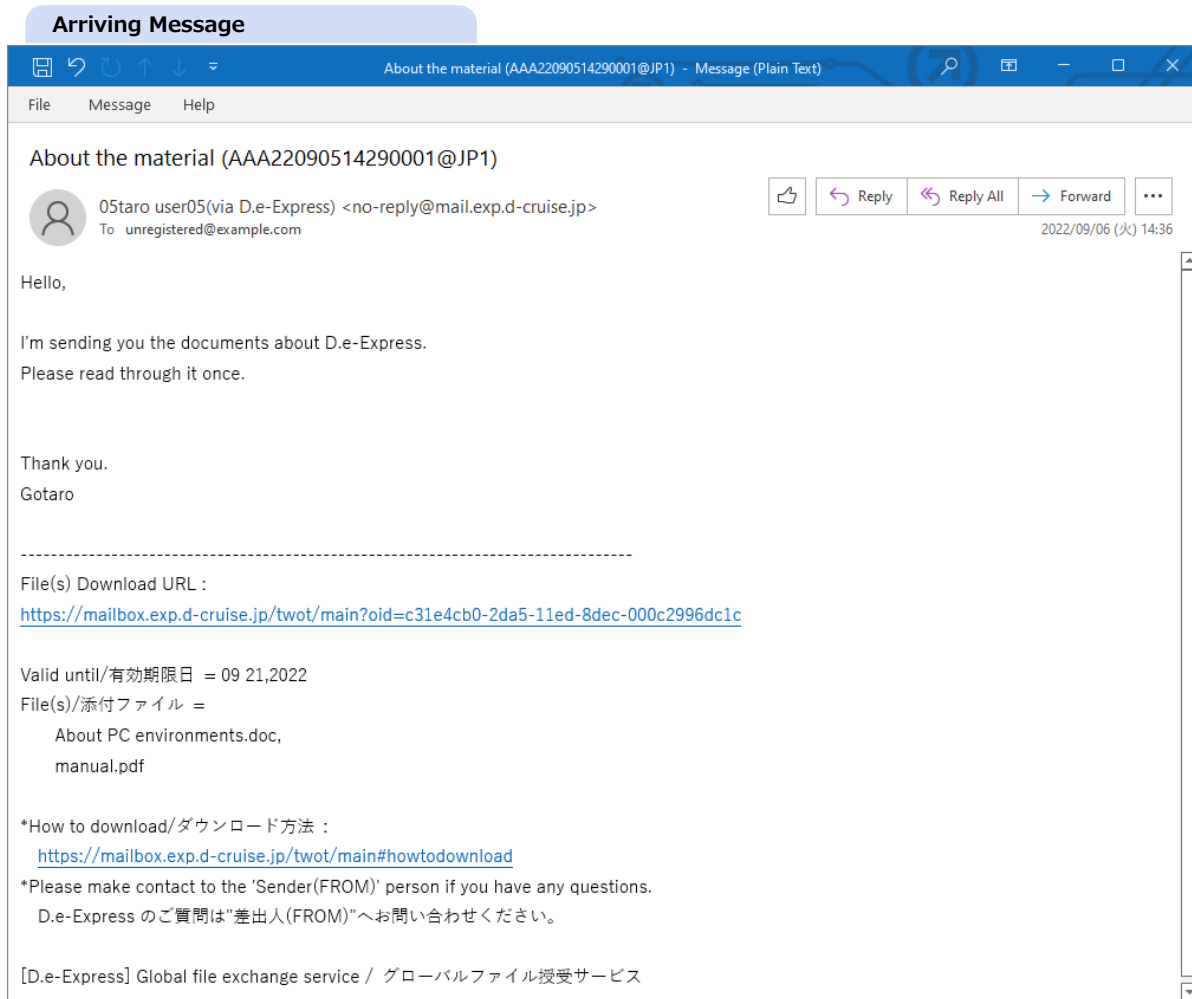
Arriving Message

About the material (AAA22090514290001@JP1) - Message (Plain Text)

File Message Help

About the material (AAA22090514290001@JP1)

05taro user05(via D.e-Express) <no-reply@mail.exp.d-cruise.jp>
To unregistered@example.com

Reply Reply All Forward ...

2022/09/06 (火) 14:36

Hello,

I'm sending you the documents about D.e-Express.
Please read through it once.

Thank you.
Gotaro

--------------------------------------------------------------------------------
File(s) Download URL :
https://mailbox.exp.d-cruise.jp/twot/main?oid=c31e4cb0-2da5-11ed-8dec-000c2996dc1c

Valid until/有効期限日 = 09 21,2022
File(s)/添付ファイル =
About PC environments.doc,
manual.pdf

*How to download/ダウンロード方法 :
https://mailbox.exp.d-cruise.jp/twot/main#howtodownload
*Please make contact to the 'Sender(FROM)' person if you have any questions.
D.e-Express のご質問は"差出人(FROM)"へお問い合わせください。

[D.e-Express] Global file exchange service / グローバルファイル授受サービス